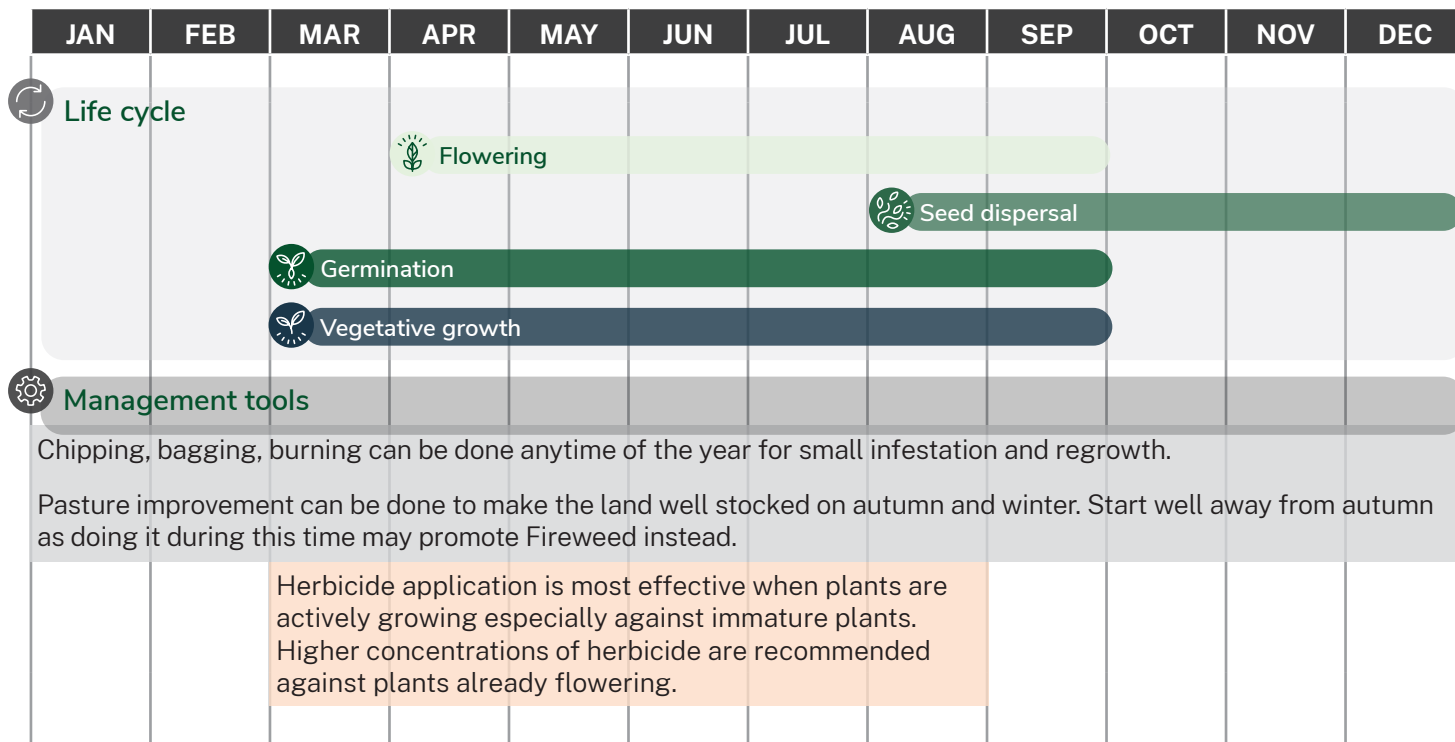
| JAN | FEB | MAR | APR | MAY | JUN | JUL | AUG | SEP | OCT | NOV | DEC |
|---|---|---|---|---|---|---|---|---|---|---|---|

Life cycle

Flowering

Seed dispersal

Germination

Vegetative growth

Management tools

Chipping, bagging, burning can be done anytime of the year for small infestation and regrowth.

Pasture improvement can be done to make the land well stocked on autumn and winter. Start well away from autumn as doing it during this time may promote Fireweed instead.

Herbicide application is most effective when plants are actively growing especially against immature plants. Higher concentrations of herbicide are recommended against plants already flowering.